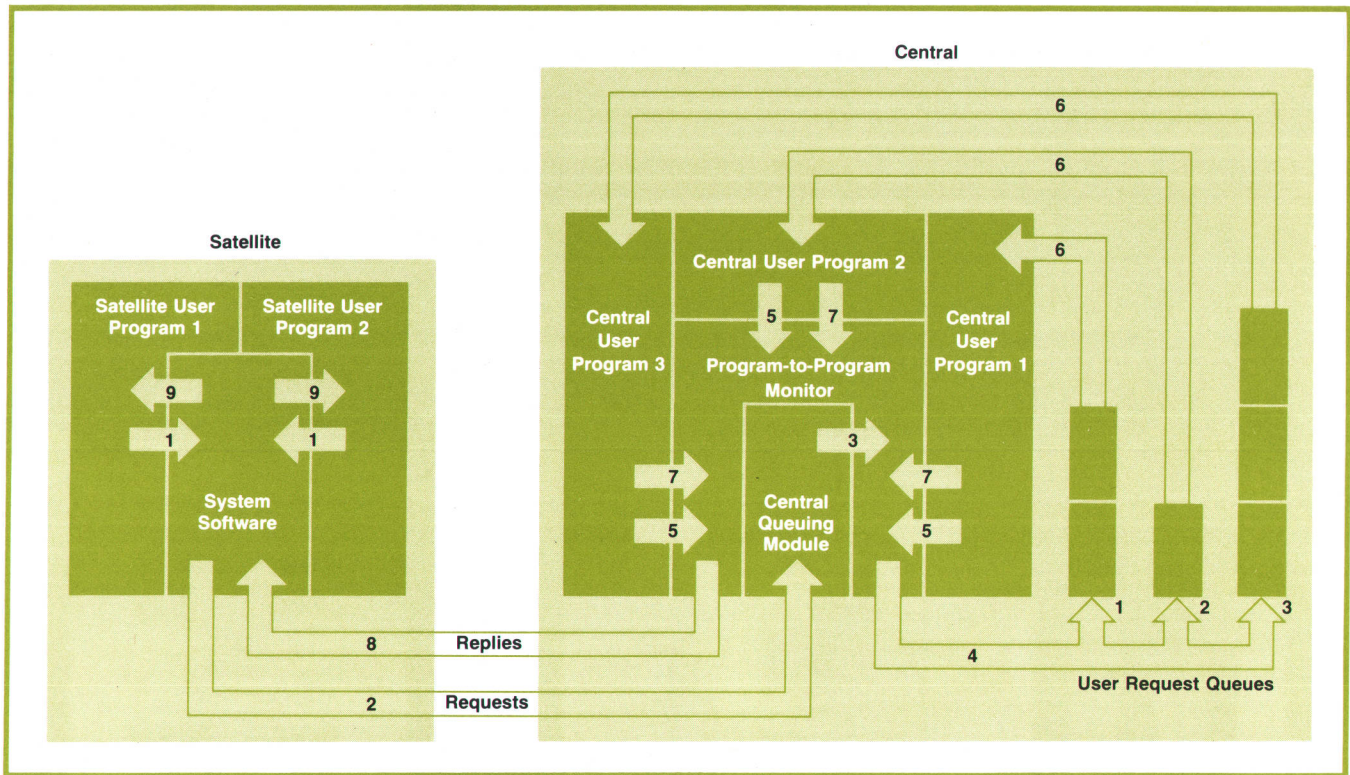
Central

6

6

6

Satellite

Satellite User Program 1

Satellite User Program 2

9

9

1

1

System Software

Central User Program 3

Central User Program 2

5

7

Program-to-Program Monitor

Central User Program 1

3

7

5

Central Queuing Module

7

5

1

2

3

8

Replies

4

User Request Queues

2

Requests